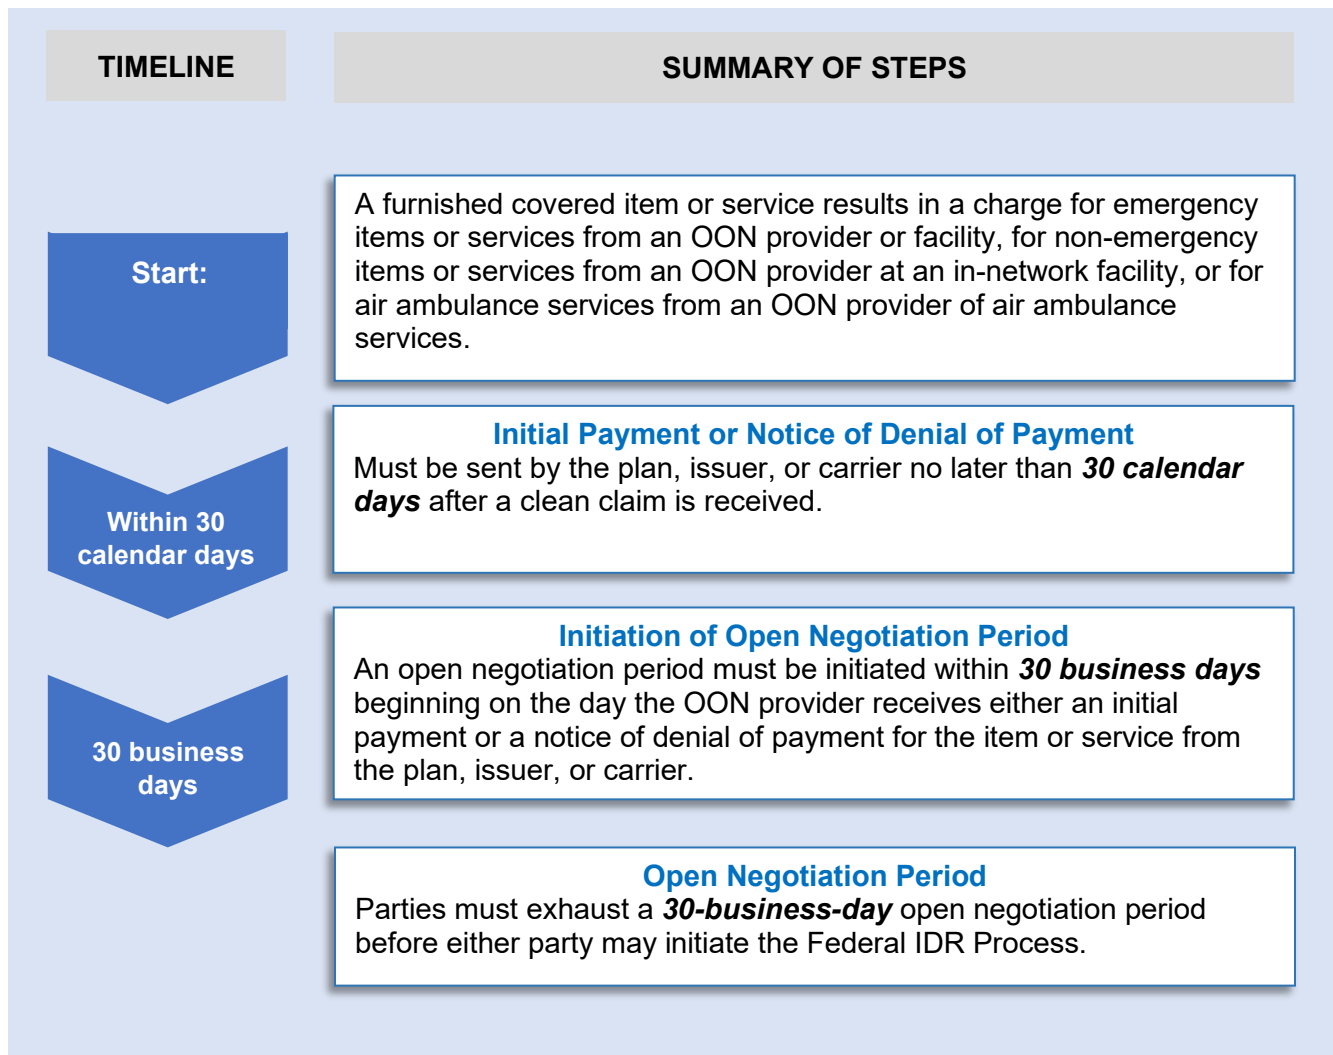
TIMELINE

SUMMARY OF STEPS

Start:

A furnished covered item or service results in a charge for emergency items or services from an OON provider or facility, for non-emergency items or services from an OON provider at an in-network facility, or for air ambulance services from an OON provider of air ambulance services.

Within 30 calendar days

Initial Payment or Notice of Denial of Payment
Must be sent by the plan, issuer, or carrier no later than ***30 calendar days*** after a clean claim is received.

30 business days

Initiation of Open Negotiation Period
An open negotiation period must be initiated within ***30 business days*** beginning on the day the OON provider receives either an initial payment or a notice of denial of payment for the item or service from the plan, issuer, or carrier.

Open Negotiation Period
Parties must exhaust a ***30-business-day*** open negotiation period before either party may initiate the Federal IDR Process.